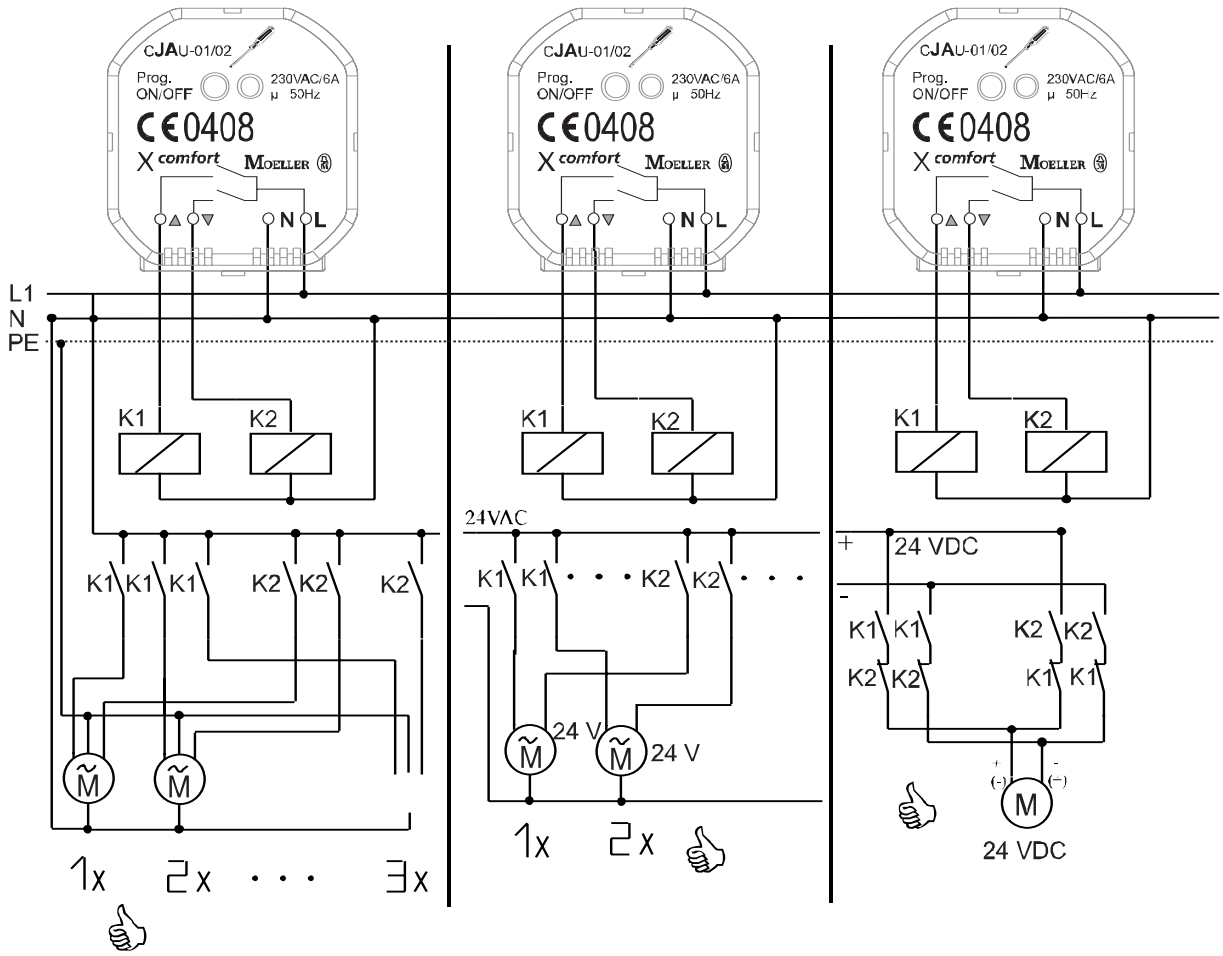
CJAU-01/02
Prog. ON/OFF
230VAC/6A µ 50Hz
CE 0408
X comfort MOELLER
▲ ▼ N L

CJAU-01/02
Prog. ON/OFF
230VAC/6A µ 50Hz
CE 0408
X comfort MOELLER
▲ ▼ N L

CJAU-01/02
Prog. ON/OFF
230VAC/6A µ 50Hz
CE 0408
X comfort MOELLER
▲ ▼ N L

L1
N
PE

K1 K2
K1 K1 K1 K2 K2 K2
M M
1x 2x . . . 3x

K1 K2
24VAC
K1 K1 . . . K2 K2 . . .
M 24 V M 24 V
1x 2x

K1 K2
+ 24 VDC
-
K1 K1 K2 K2
K2 K2 K1 K1
+ (-) - (+)
M
24 VDC